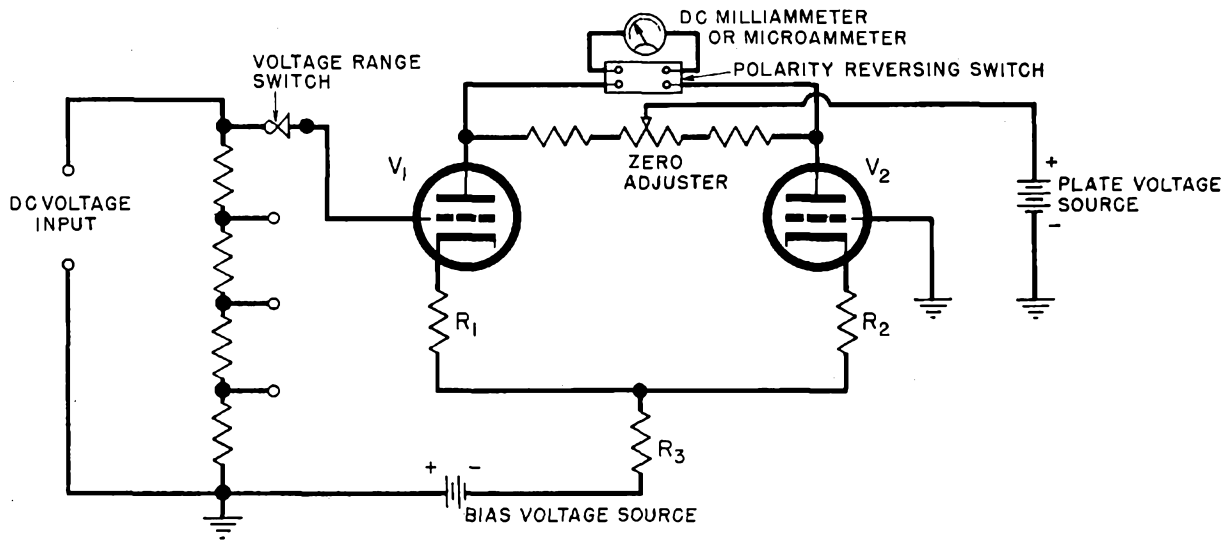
DC MILLIAMMETER OR MICROAMMETER

VOLTAGE RANGE SWITCH

POLARITY REVERSING SWITCH

DC VOLTAGE INPUT

$V_1$

ZERO ADJUSTER

$V_2$

+

PLATE VOLTAGE SOURCE

-

$R_1$

$R_2$

$R_3$

+ -

BIAS VOLTAGE SOURCE